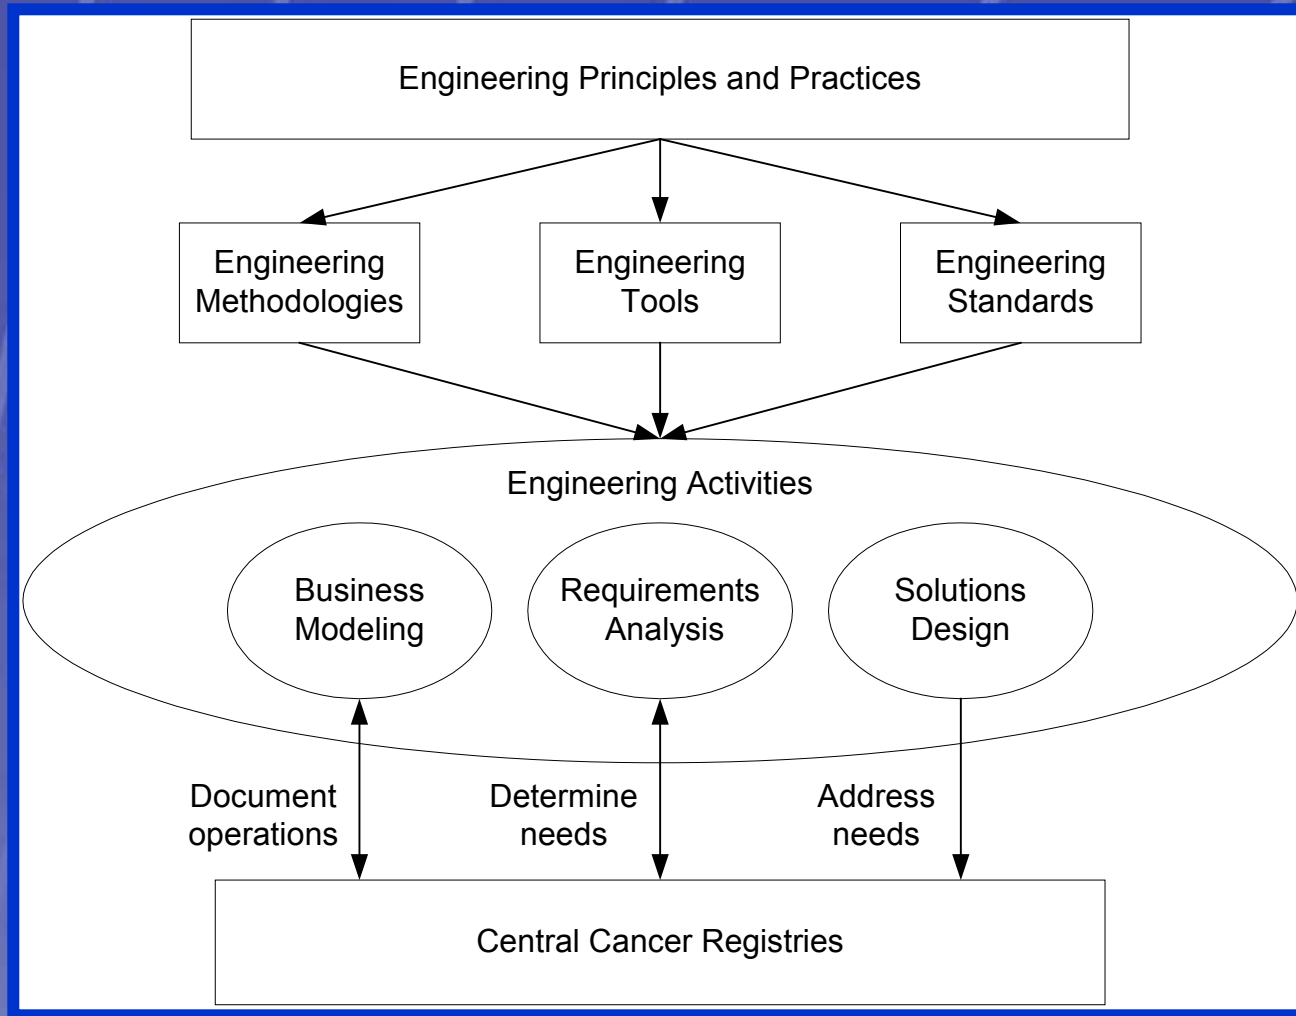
Engineering Principles and Practices

Engineering Methodologies

Engineering Tools

Engineering Standards

Engineering Activities

Business Modeling

Requirements Analysis

Solutions Design

Document operations

Determine needs

Address needs

Central Cancer Registries